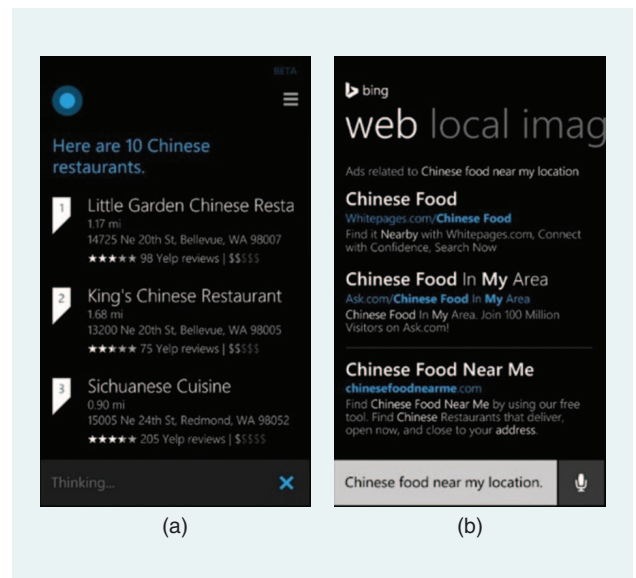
BETA

Here are 10 Chinese restaurants.

1 Little Garden Chinese Resta
1.17 mi
14725 Ne 20th St, Bellevue, WA 98007
★★★★★ 98 Yelp reviews | $$$$$

2 King's Chinese Restaurant
1.68 mi
13200 Ne 20th St, Bellevue, WA 98005
★★★★★ 75 Yelp reviews | $$$$$

3 Sichuanese Cuisine
0.90 mi
15005 Ne 24th St, Redmond, WA 98052
★★★★★ 205 Yelp reviews | $$$$$

Thinking...

(a)

bing
web local imag

Ads related to Chinese food near my location

Chinese Food
Whitepages.com/Chinese Food
Find it Nearby with Whitepages.com, Connect with Confidence, Search Now

Chinese Food In My Area
Ask.com/Chinese Food In My Area
Chinese Food In My Area. Join 100 Million Visitors on Ask.com!

Chinese Food Near Me
chinesefoodnearme.com
Find Chinese Food Near Me by using our free tool. Find Chinese Restaurants that deliver, open now, and close to your address.

Chinese food near my location.

(b)